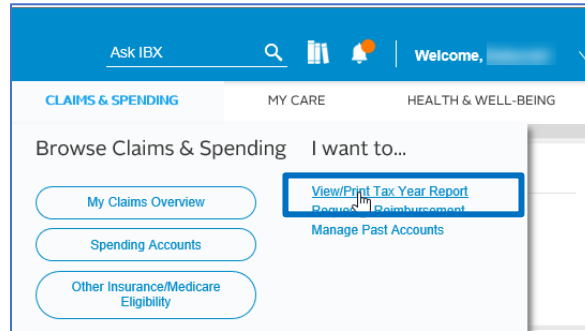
Ask IBX

Welcome, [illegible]

CLAIMS & SPENDING

MY CARE

HEALTH & WELL-BEING

Browse Claims & Spending

I want to...

My Claims Overview

Spending Accounts

Other Insurance/Medicare Eligibility

View/Print Tax Year Report

Reque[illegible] Reimbursement

Manage Past Accounts